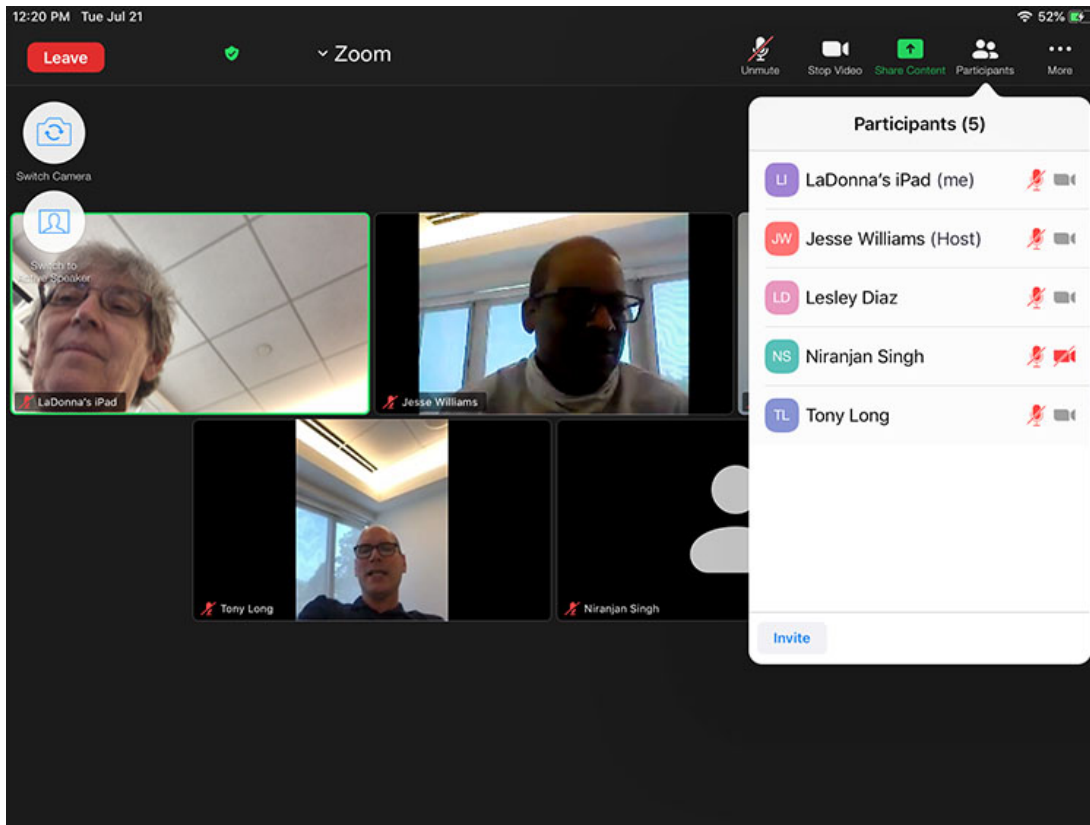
12:20 PM Tue Jul 21

52%

Leave

Zoom

Unmute

Stop Video

Share Content

Participants

More

Switch Camera

Switch to Active Speaker

LaDonna's iPad

Jesse Williams

Tony Long

Niranjan Singh

Participants (5)

LI LaDonna's iPad (me)

JW Jesse Williams (Host)

LD Lesley Diaz

NS Niranjan Singh

TL Tony Long

Invite